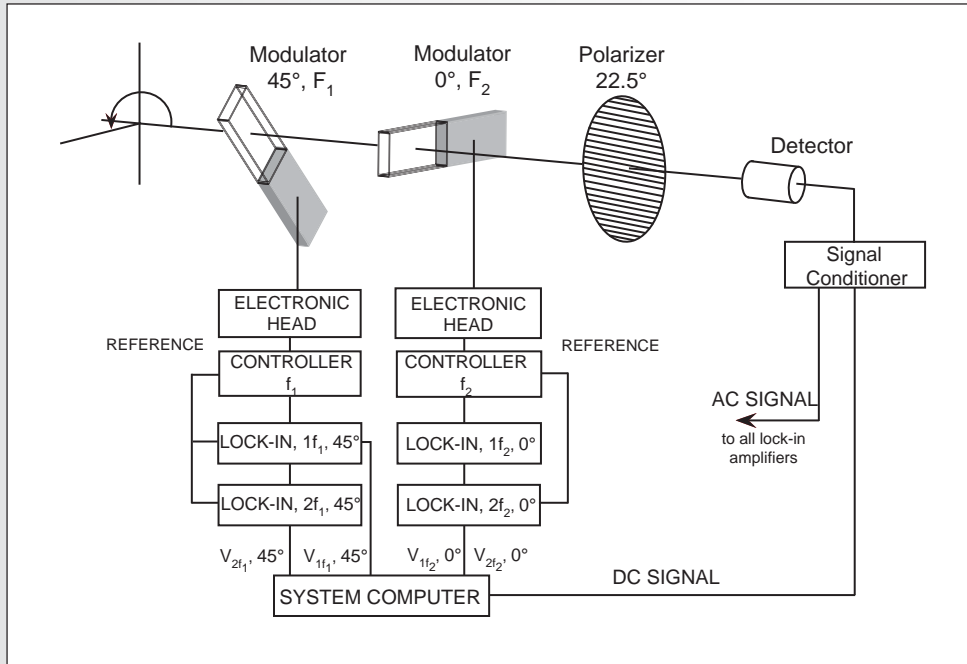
Modulator
45°, $F_1$

Modulator
0°, $F_2$

Polarizer
22.5°

Detector

Signal Conditioner

ELECTRONIC HEAD

ELECTRONIC HEAD

REFERENCE

REFERENCE

CONTROLLER
$f_1$

CONTROLLER
$f_2$

LOCK-IN, $1f_1$, 45°

LOCK-IN, $1f_2$, 0°

LOCK-IN, $2f_1$, 45°

LOCK-IN, $2f_2$, 0°

AC SIGNAL
to all lock-in amplifiers

$V_{2f_1}$, 45° $V_{1f_1}$, 45° $V_{1f_2}$, 0° $V_{2f_2}$, 0°

DC SIGNAL

SYSTEM COMPUTER